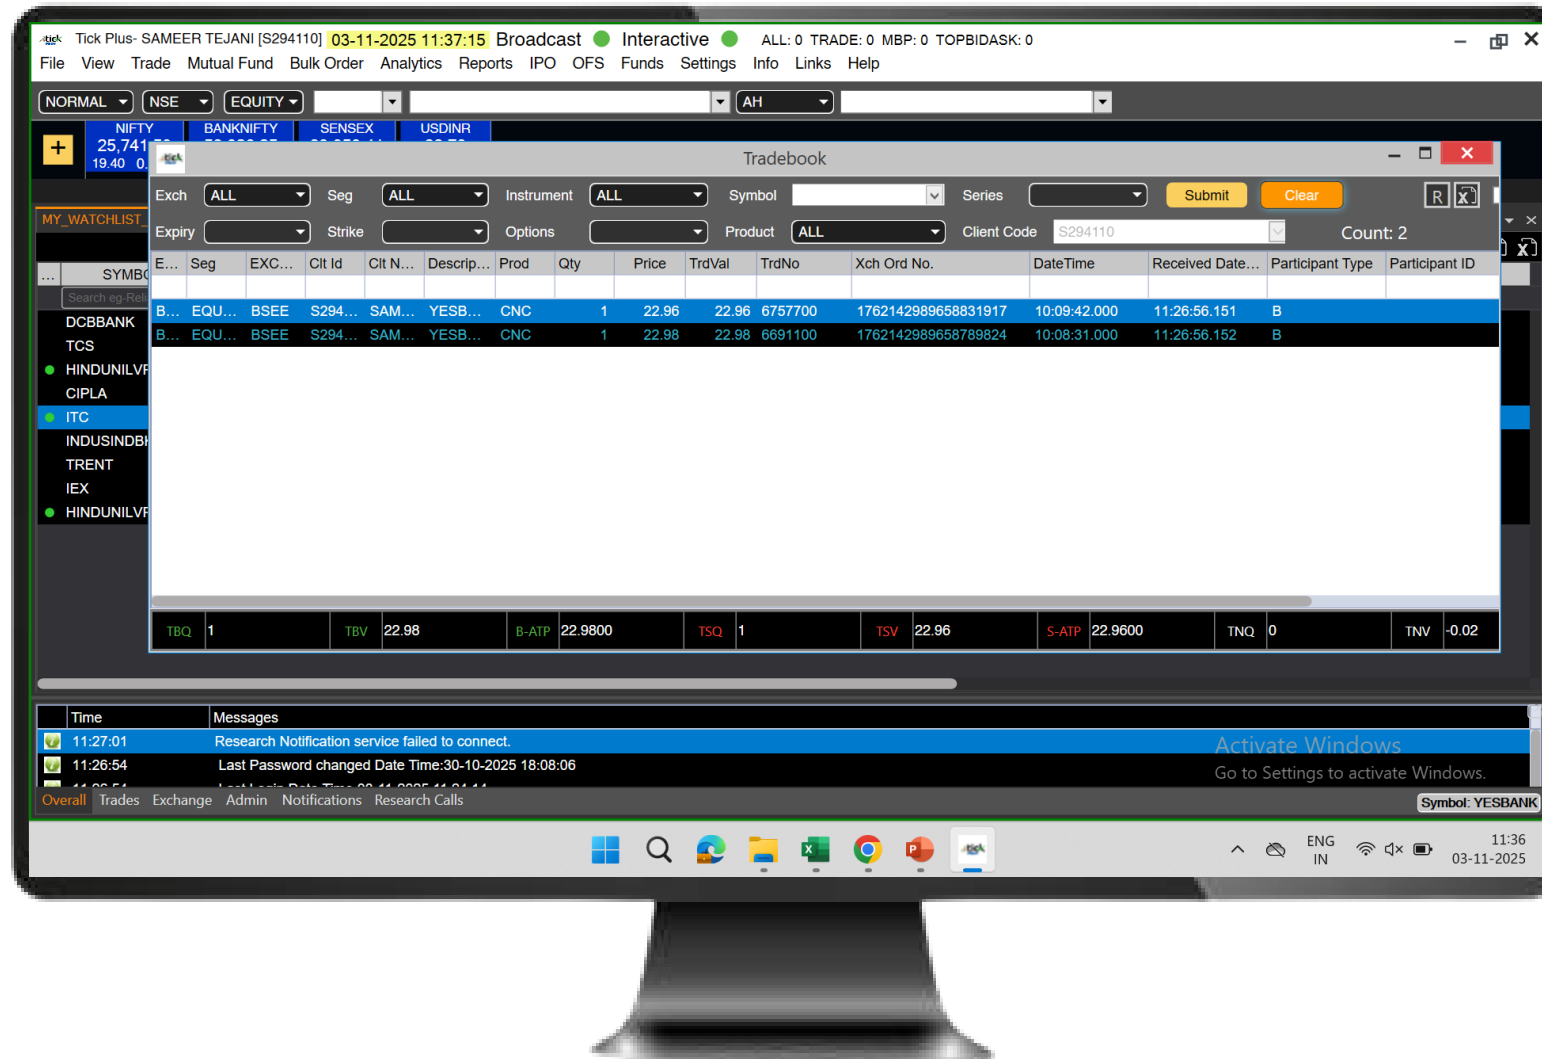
Tick Plus- SAMEER TEJANI [S294110] 03-11-2025 11:37:15 Broadcast Interactive ALL: 0 TRADE: 0 MBP: 0 TOPBIDASK: 0

File View Trade Mutual Fund Bulk Order Analytics Reports IPO OFS Funds Settings Info Links Help

NORMAL NSE EQUITY AH

NIFTY 25,741 19.40 0. BANKNIFTY SENSEX USDINR

MY_WATCHLIST_

SYMB

Search eg-Reli

DCBBANK
TCS
HINDUNILVR
CIPLA
ITC
INDUSINDBK
TRENT
IEX
HINDUNILVR

Tradebook

Exch ALL Seg ALL Instrument ALL Symbol Series Submit Clear

Expiry Strike Options Product ALL Client Code S294110 Count: 2

| E... | Seg | EXC... | Clt Id | Clt N... | Descrip... | Prod | Qty | Price | TrdVal | TrdNo | Xch Ord No. | DateTime | Received Date... | Participant Type | Participant ID |
|---|---|---|---|---|---|---|---|---|---|---|---|---|---|---|---|
| B... | EQU... | BSEE | S294... | SAM... | YESB... | CNC | 1 | 22.96 | 22.96 | 6757700 | 1762142989658831917 | 10:09:42.000 | 11:26:56.151 | B | |
| B... | EQU... | BSEE | S294... | SAM... | YESB... | CNC | 1 | 22.98 | 22.98 | 6691100 | 1762142989658789824 | 10:08:31.000 | 11:26:56.152 | B | |

TBQ 1 TBV 22.98 B-ATP 22.9800 TSQ 1 TSV 22.96 S-ATP 22.9600 TNQ 0 TNV -0.02

| Time | Messages |
|---|---|
| 11:27:01 | Research Notification service failed to connect. |
| 11:26:54 | Last Password changed Date Time:30-10-2025 18:08:06 |

Activate Windows
Go to Settings to activate Windows.

Overall Trades Exchange Admin Notifications Research Calls Symbol: YESBANK

ENG IN 11:36 03-11-2025